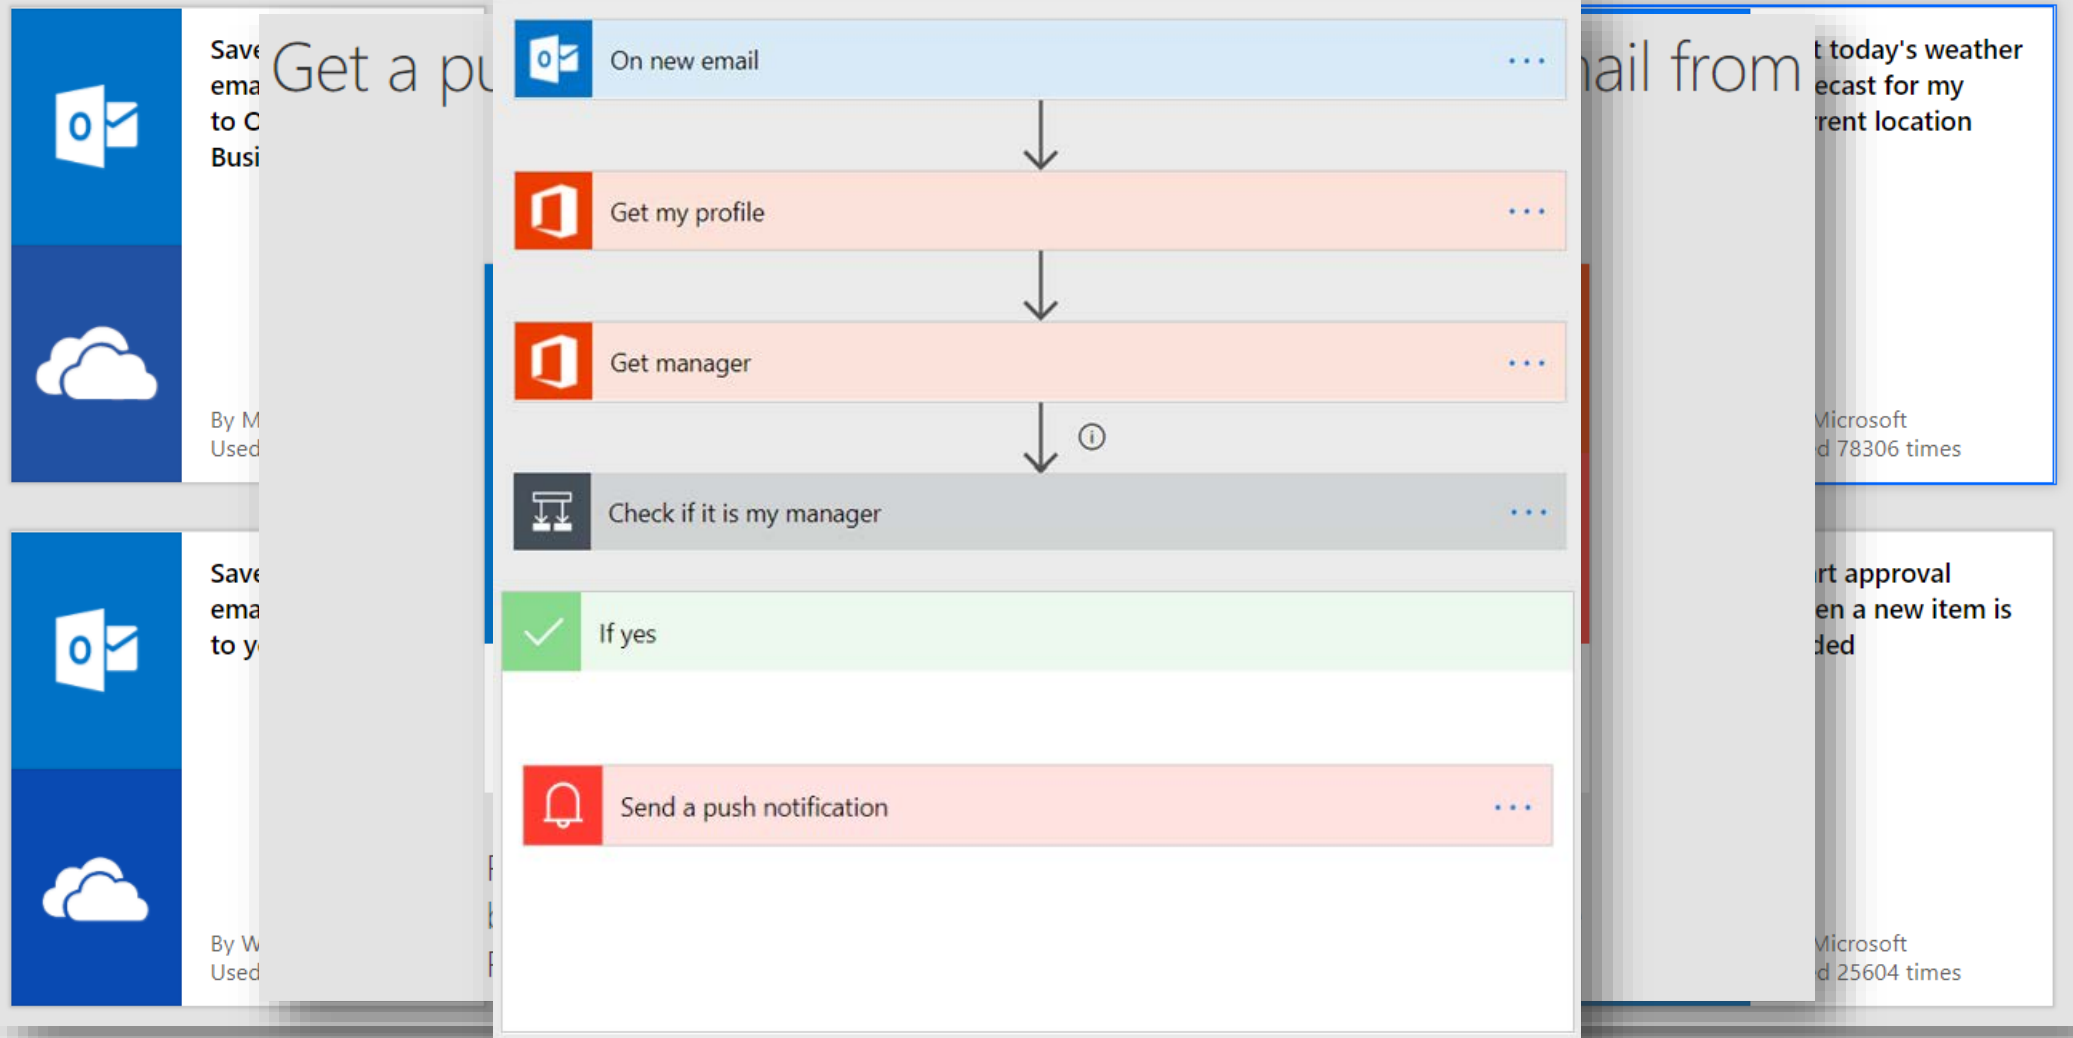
Save ema to O Busi

By M Used

Save ema to y

By W Used

Get a pu

On new email ...

Get my profile ...

Get manager ...

Check if it is my manager ...

If yes

Send a push notification ...

ail from

t today's weather ecast for my rent location

Microsoft d 78306 times

rt approval en a new item is ded

Microsoft d 25604 times